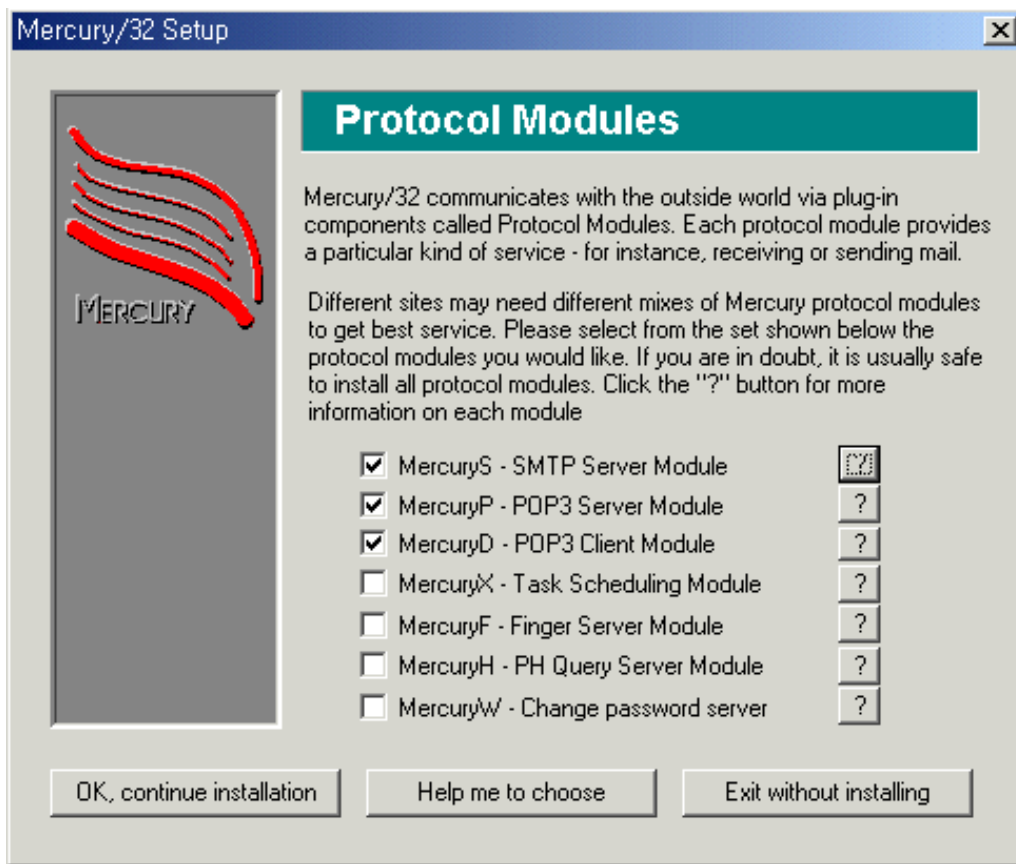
Mercury/32 Setup

MERCURY

Protocol Modules

Mercury/32 communicates with the outside world via plug-in components called Protocol Modules. Each protocol module provides a particular kind of service - for instance, receiving or sending mail.

Different sites may need different mixes of Mercury protocol modules to get best service. Please select from the set shown below the protocol modules you would like. If you are in doubt, it is usually safe to install all protocol modules. Click the "?" button for more information on each module

☑ MercuryS - SMTP Server Module ?
☑ MercuryP - POP3 Server Module ?
☑ MercuryD - POP3 Client Module ?
☐ MercuryX - Task Scheduling Module ?
☐ MercuryF - Finger Server Module ?
☐ MercuryH - PH Query Server Module ?
☐ MercuryW - Change password server ?

OK, continue installation | Help me to choose | Exit without installing